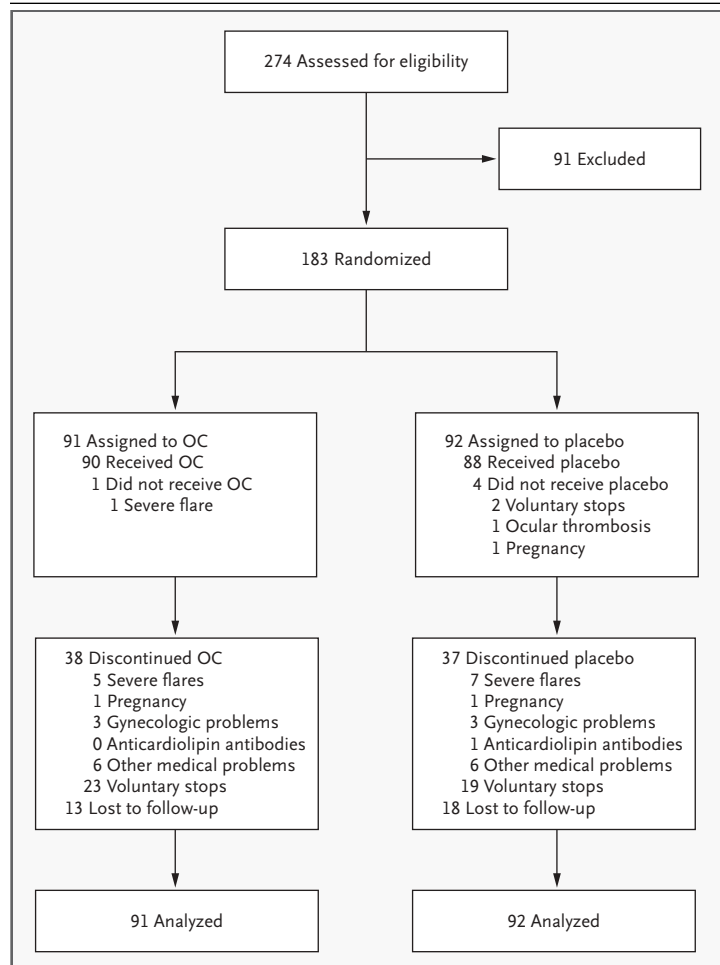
274 Assessed for eligibility

91 Excluded

183 Randomized

91 Assigned to OC
90 Received OC
1 Did not receive OC
1 Severe flare

92 Assigned to placebo
88 Received placebo
4 Did not receive placebo
2 Voluntary stops
1 Ocular thrombosis
1 Pregnancy

38 Discontinued OC
5 Severe flares
1 Pregnancy
3 Gynecologic problems
0 Anticardiolipin antibodies
6 Other medical problems
23 Voluntary stops
13 Lost to follow-up

37 Discontinued placebo
7 Severe flares
1 Pregnancy
3 Gynecologic problems
1 Anticardiolipin antibodies
6 Other medical problems
19 Voluntary stops
18 Lost to follow-up

91 Analyzed

92 Analyzed